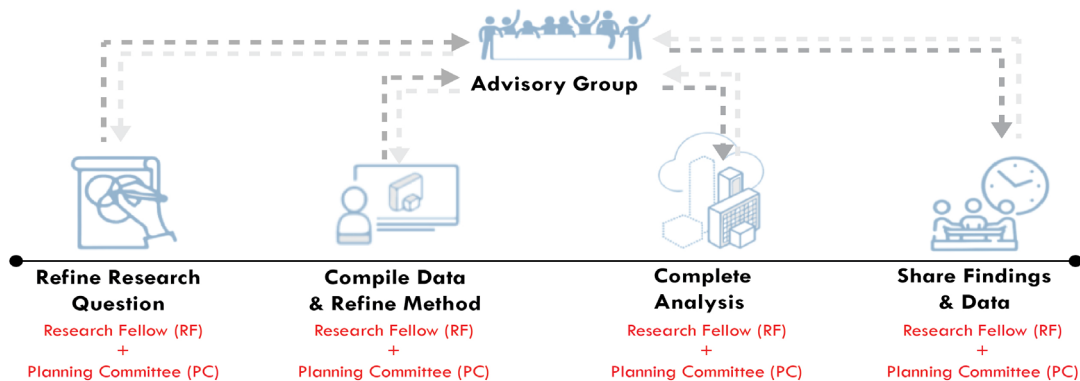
Advisory Group

Refine Research Question
Research Fellow (RF)
+
Planning Committee (PC)

Compile Data & Refine Method
Research Fellow (RF)
+
Planning Committee (PC)

Complete Analysis
Research Fellow (RF)
+
Planning Committee (PC)

Share Findings & Data
Research Fellow (RF)
+
Planning Committee (PC)